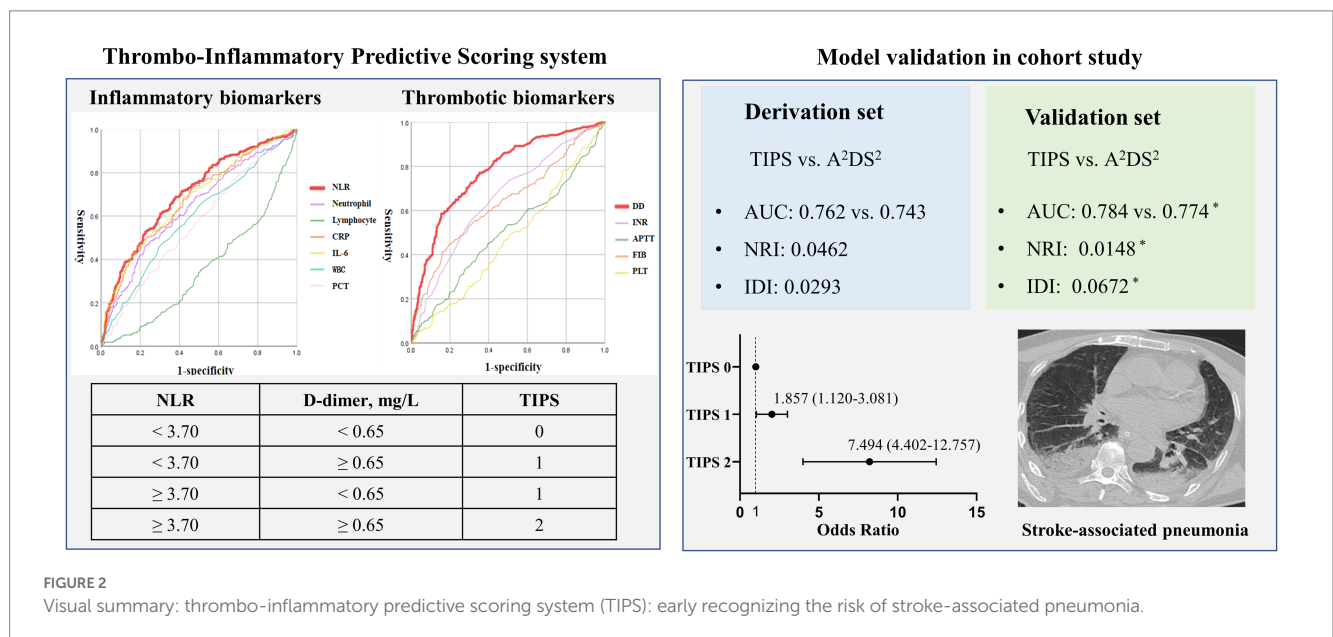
Thrombo-Inflammatory Predictive Scoring system

Inflammatory biomarkers

Thrombotic biomarkers

Sensitivity

1.0 0.8 0.6 0.4 0.2 0.0

0.0 0.2 0.4 0.6 0.8 1.0

1-specificity

NLR
Neutrophil
Lymphocyte
CRP
IL-6
WBC
PCT

DD
INR
APTT
FIB
PLT

| NLR | D-dimer, mg/L | TIPS |
|---|---|---|
| < 3.70 | < 0.65 | 0 |
| < 3.70 | ≥ 0.65 | 1 |
| ≥ 3.70 | < 0.65 | 1 |
| ≥ 3.70 | ≥ 0.65 | 2 |

Model validation in cohort study

Derivation set

TIPS vs. A$^2$DS$^2$

• AUC: 0.762 vs. 0.743
• NRI: 0.0462
• IDI: 0.0293

Validation set

TIPS vs. A$^2$DS$^2$

• AUC: 0.784 vs. 0.774 *
• NRI: 0.0148 *
• IDI: 0.0672 *

TIPS 0
TIPS 1
TIPS 2

1.857 (1.120-3.081)
7.494 (4.402-12.757)

0 1 5 10 15

Odds Ratio

Stroke-associated pneumonia

FIGURE 2
Visual summary: thrombo-inflammatory predictive scoring system (TIPS): early recognizing the risk of stroke-associated pneumonia.